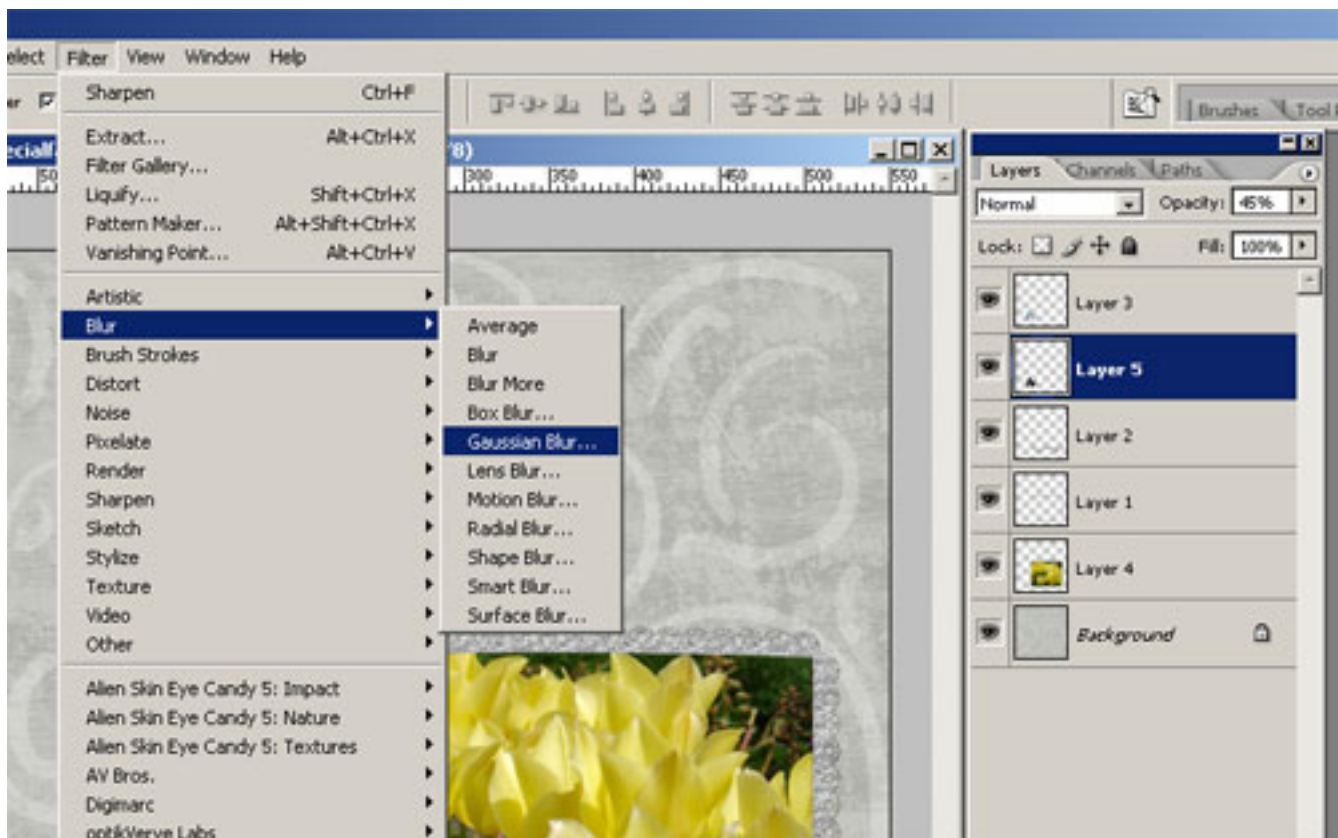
elect Filter View Window Help

Sharpen Ctrl+F
Extract... Alt+Ctrl+X
Filter Gallery...
Liquify... Shift+Ctrl+X
Pattern Maker... Alt+Shift+Ctrl+X
Vanishing Point... Alt+Ctrl+V
Artistic
Blur
Brush Strokes
Distort
Noise
Pixelate
Render
Sharpen
Sketch
Stylize
Texture
Video
Other
Alien Skin Eye Candy 5: Impact
Alien Skin Eye Candy 5: Nature
Alien Skin Eye Candy 5: Textures
AV Bros.
Digimarc
optikVerve Labs

Average
Blur
Blur More
Box Blur...
Gaussian Blur...
Lens Blur...
Motion Blur...
Radial Blur...
Shape Blur...
Smart Blur...
Surface Blur...

ecialf
8)
50 300 350 400 450 500 550

Brushes Tool

Layers Channels Paths
Normal Opacity: 45%
Lock: Fill: 100%
Layer 3
Layer 5
Layer 2
Layer 1
Layer 4
Background